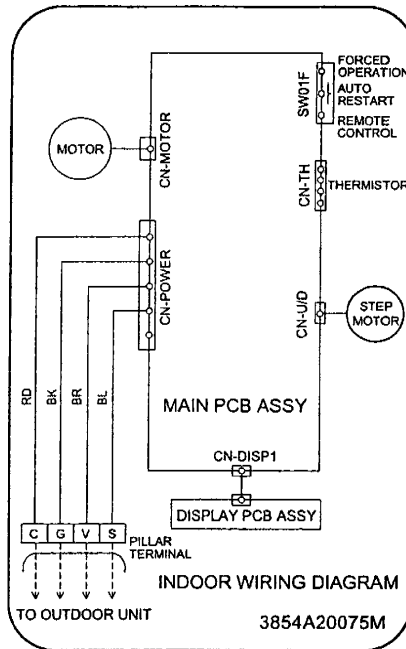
FORCED OPERATION
SW01F
AUTO RESTART
REMOTE CONTROL
MOTOR
CN-MOTOR
CN-TH
THERMISTOR
CN-POWER
CN-U/D
STEP MOTOR
RD
BK
BR
BL
MAIN PCB ASSY
CN-DISP1
DISPLAY PCB ASSY
C
G
V
S
PILLAR TERMINAL
INDOOR WIRING DIAGRAM
TO OUTDOOR UNIT
3854A20075M